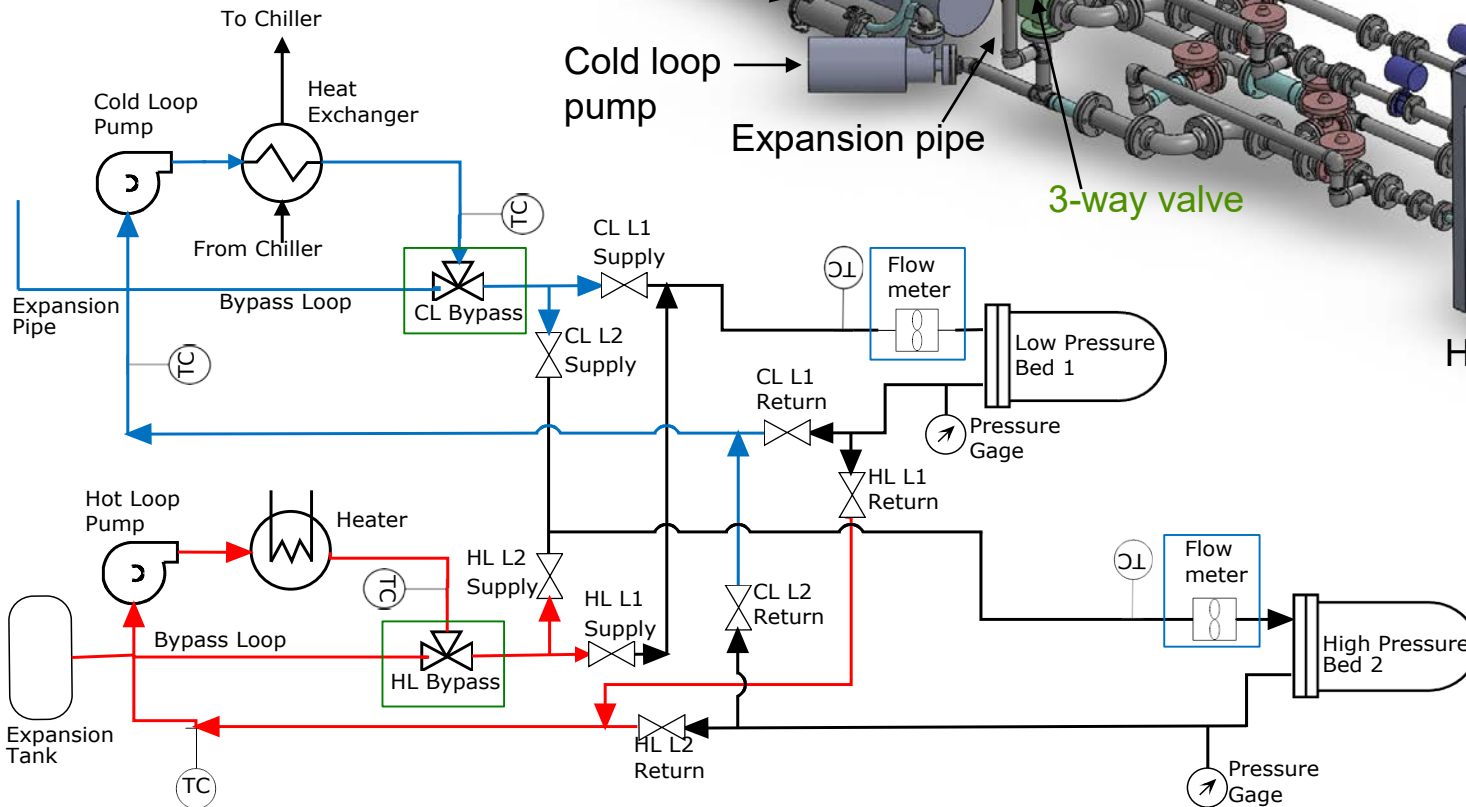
To Chiller

Cold Loop Pump

Heat Exchanger

From Chiller

TC

Expansion Pipe

Bypass Loop

CL Bypass

CL L1 Supply

CL L2 Supply

TC

TC

Flow meter

Low Pressure Bed 1

CL L1 Return

Pressure Gage

HL L1 Return

Hot Loop Pump

Heater

TC

HL L2 Supply

HL L1 Supply

CL L2 Return

Bypass Loop

HL Bypass

Expansion Tank

TC

HL L2 Return

TC

Flow meter

High Pressure Bed 2

Pressure Gage

Cold loop pump

Expansion pipe

3-way valve

H